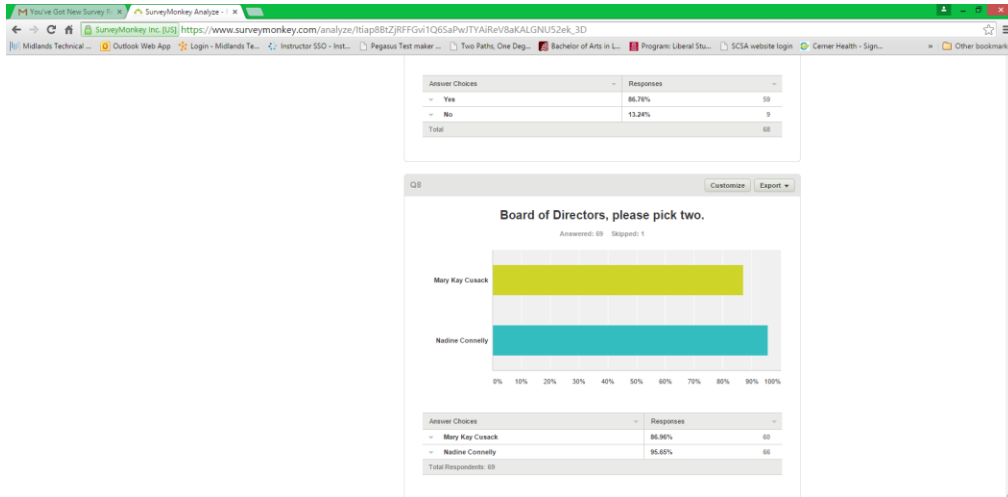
You've Got New Survey R ×
SurveyMonkey Analyze - ×

SurveyMonkey Inc. [US] https://www.surveymonkey.com/analyze/Itiap8BtZjRFFGvi1Q6SaPwJTYAlReV8aKALGNU52ek_3D

Midlands Technical ... | Outlook Web App | Login - Midlands Te... | Instructor SSO - Inst... | Pegasus Test maker ... | Two Paths, One Deg... | Bachelor of Arts in L... | Program: Liberal Stu... | SCSA website login | Cerner Health - Sign... | » | Other bookmarks

| Answer Choices | Responses | |
|---|---|---|
| Yes | 86.76% | 59 |
| No | 13.24% | 9 |
| Total | | 68 |

Q8

Customize | Export ▾

Board of Directors, please pick two.

Answered: 69 Skipped: 1

Mary Kay Cusack

Nadine Connelly

0% 10% 20% 30% 40% 50% 60% 70% 80% 90% 100%

| Answer Choices | Responses | |
|---|---|---|
| Mary Kay Cusack | 86.96% | 60 |
| Nadine Connelly | 95.65% | 66 |
| Total Respondents: 69 | | |